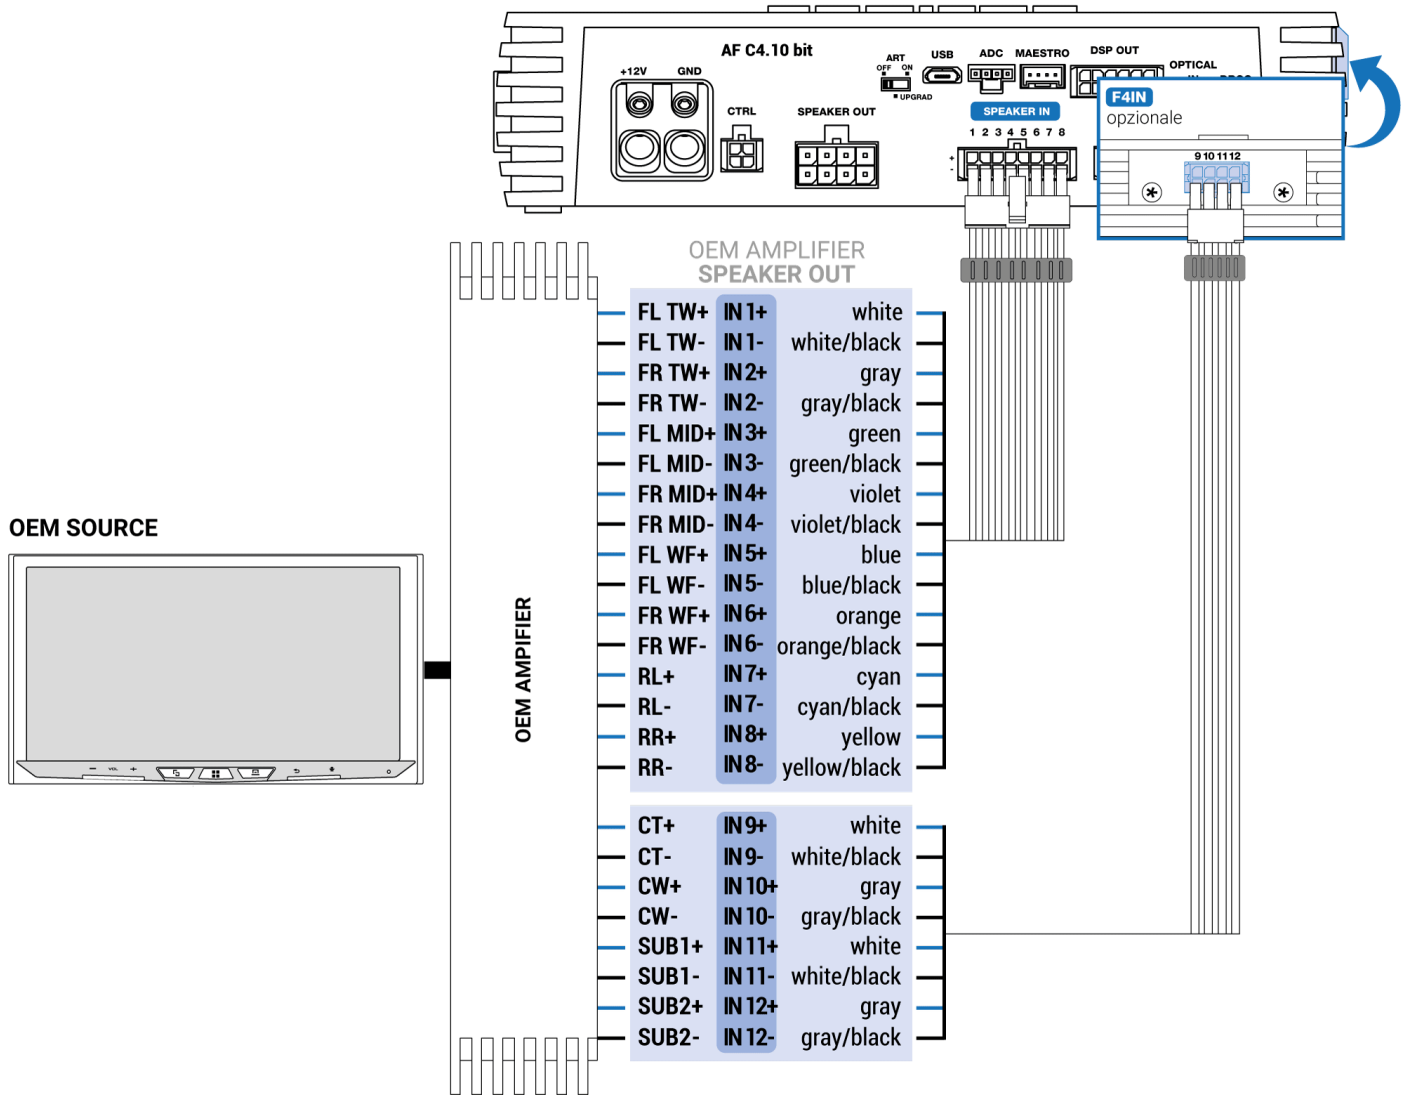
AF C4.10 bit

+12V GND

CTRL

SPEAKER OUT

ART OFF ON UPGRAD

USB

ADC

MAESTRO

DSP OUT

OPTICAL

SPEAKER IN

1 2 3 4 5 6 7 8

F4IN
opzionale

9 10 11 12

OEM AMPLIFIER
SPEAKER OUT

| | | |
|---|---|---|
| FL TW+ | IN 1+ | white |
| FL TW- | IN 1- | white/black |
| FR TW+ | IN 2+ | gray |
| FR TW- | IN 2- | gray/black |
| FL MID+ | IN 3+ | green |
| FL MID- | IN 3- | green/black |
| FR MID+ | IN 4+ | violet |
| FR MID- | IN 4- | violet/black |
| FL WF+ | IN 5+ | blue |
| FL WF- | IN 5- | blue/black |
| FR WF+ | IN 6+ | orange |
| FR WF- | IN 6- | orange/black |
| RL+ | IN 7+ | cyan |
| RL- | IN 7- | cyan/black |
| RR+ | IN 8+ | yellow |
| RR- | IN 8- | yellow/black |

| | | |
|---|---|---|
| CT+ | IN 9+ | white |
| CT- | IN 9- | white/black |
| CW+ | IN 10+ | gray |
| CW- | IN 10- | gray/black |
| SUB1+ | IN 11+ | white |
| SUB1- | IN 11- | white/black |
| SUB2+ | IN 12+ | gray |
| SUB2- | IN 12- | gray/black |

OEM SOURCE

OEM AMPIFIER

VOL